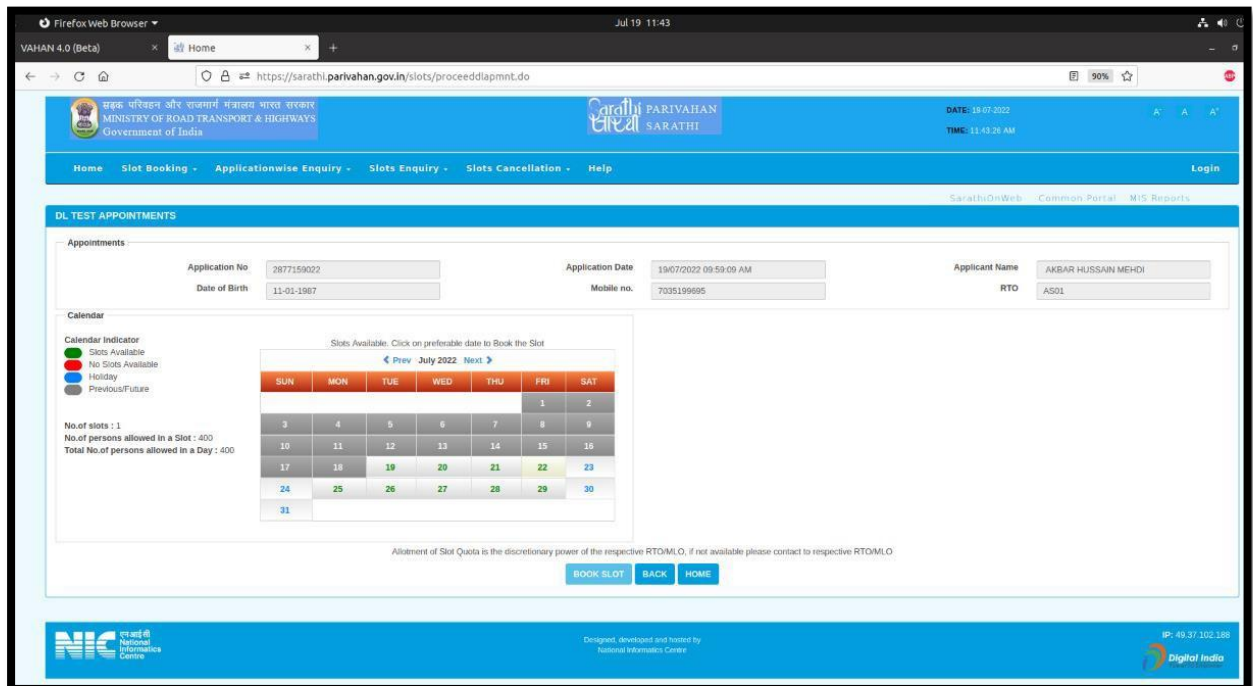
Firefox Web Browser ▾

Jul 19 11:43

VAHAN 4.0 (Beta)

Home

https://sarathi.parivahan.gov.in/slots/proceeddlapmnt.do

90%

सड़क परिवहन और राजमार्ग मंत्रालय भारत सरकार
MINISTRY OF ROAD TRANSPORT & HIGHWAYS
Government of India

Sarathi सारथी PARIVAHAN SARATHI

DATE: 19-07-2022
TIME: 11:43:26 AM

A⁻ A A⁺

Home Slot Booking ▾ Applicationwise Enquiry ▾ Slots Enquiry ▾ Slots Cancellation ▾ Help

Login

SarathiOnWeb Common Portal MIS Reports

DL TEST APPOINTMENTS

Appointments

Application No 2877159022
Application Date 19/07/2022 09:59:09 AM
Applicant Name AKBAR HUSSAIN MEHDI
Date of Birth 11-01-1987
Mobile no. 7035199695
RTO AS01

Calendar

Calendar Indicator
Slots Available
No Slots Available
Holiday
Previous/Future

No.of slots : 1
No.of persons allowed in a Slot : 400
Total No.of persons allowed in a Day : 400

Slots Available. Click on preferable date to Book the Slot

‹ Prev July 2022 Next ›

| SUN | MON | TUE | WED | THU | FRI | SAT |
|---|---|---|---|---|---|---|
| | | | | | 1 | 2 |
| 3 | 4 | 5 | 6 | 7 | 8 | 9 |
| 10 | 11 | 12 | 13 | 14 | 15 | 16 |
| 17 | 18 | 19 | 20 | 21 | 22 | 23 |
| 24 | 25 | 26 | 27 | 28 | 29 | 30 |
| 31 | | | | | | |

Allotment of Slot Quota is the discretionary power of the respective RTO/MLO, if not available please contact to respective RTO/MLO

BOOK SLOT BACK HOME

एनआईसी National Informatics Centre

Designed, developed and hosted by
National Informatics Centre

IP: 49.37.102.188

Digital India